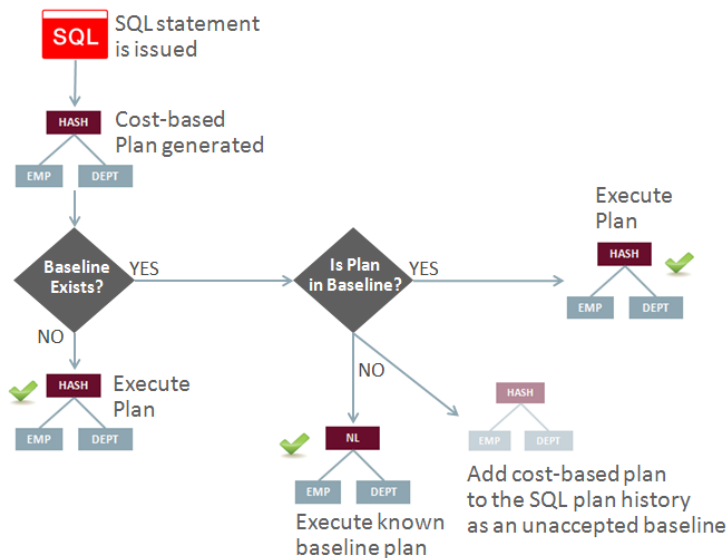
SQL

SQL statement is issued

HASH

Cost-based Plan generated

EMP DEPT

Baseline Exists?

YES

Is Plan in Baseline?

YES

Execute Plan

HASH

EMP DEPT

NO

HASH

Execute Plan

EMP DEPT

NO

HASH

EMP DEPT

NL

EMP DEPT

Add cost-based plan to the SQL plan history as an unaccepted baseline

Execute known baseline plan